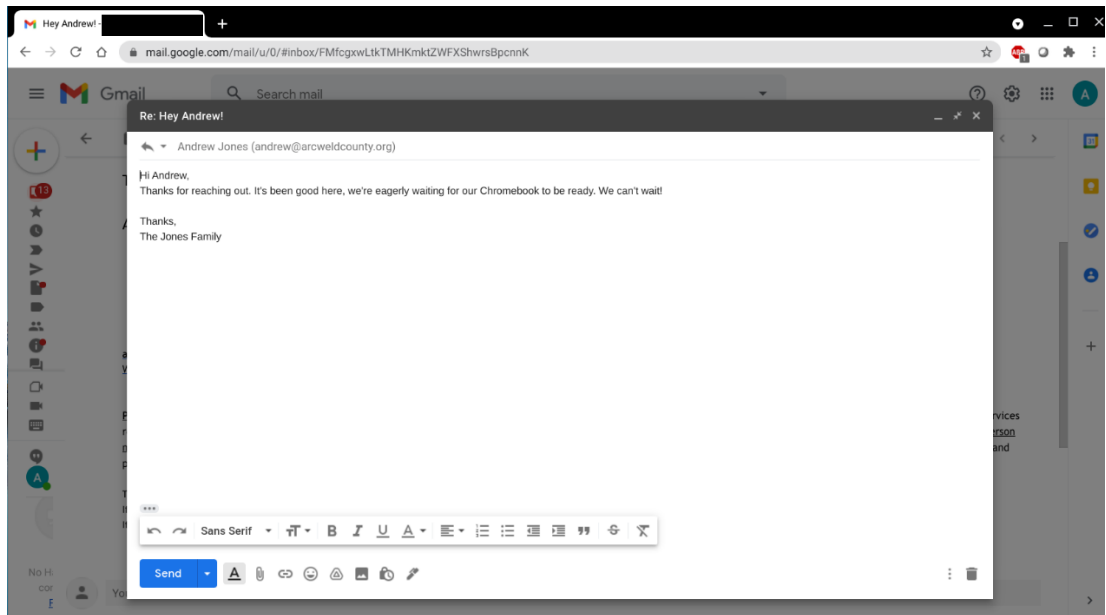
Hey Andrew! -

mail.google.com/mail/u/0/#inbox/FMfcgxwLtkTMHKmktZWFXShwrsBpcnnK

Gmail

Search mail

13

Re: Hey Andrew!

Andrew Jones (andrew@arcweldcounty.org)

Hi Andrew,
Thanks for reaching out. It's been good here, we're eagerly waiting for our Chromebook to be ready. We can't wait!

Thanks,
The Jones Family

Sans Serif

Send

rvices
rson
and

No Hi
cor
E

Yo

A